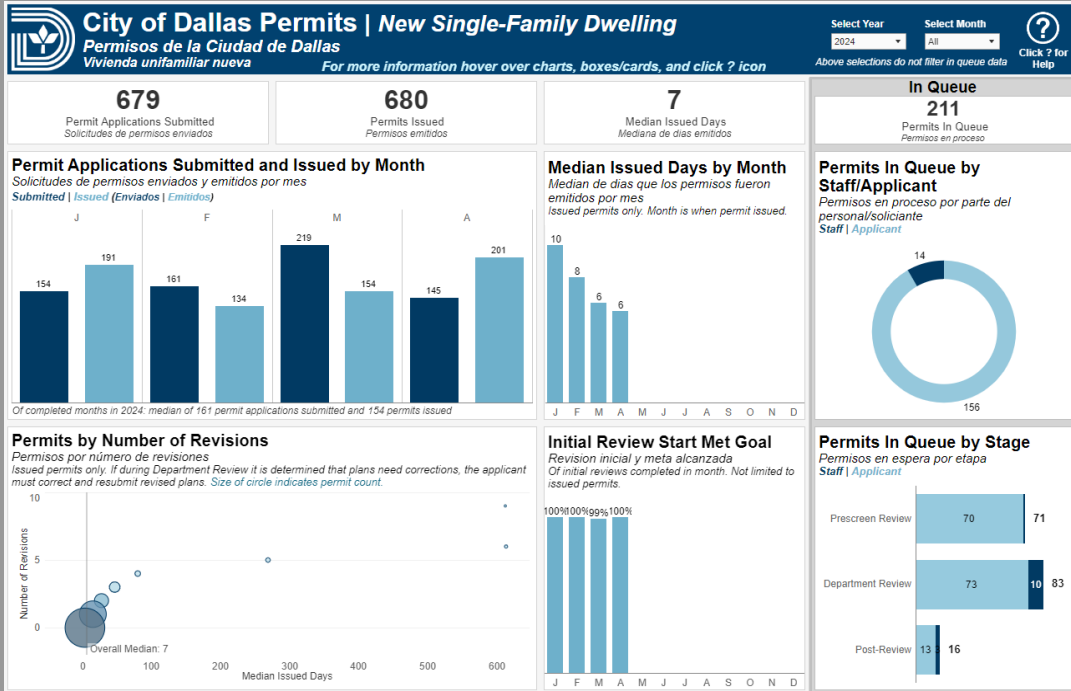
City of Dallas Permits | New Single-Family Dwelling
Permisos de la Ciudad de Dallas
Vivienda unifamiliar nueva
For more information hover over charts, boxes/cards, and click ? icon

Select Year
2024
Select Month
All
Above selections do not filter in queue data
Click ? for Help

679
Permit Applications Submitted
Solicitudes de permisos enviados

680
Permits Issued
Permisos emitidos

7
Median Issued Days
Mediana de dias emitidos

In Queue
211
Permits In Queue
Permisos en proceso

Permit Applications Submitted and Issued by Month
Solicitudes de permisos enviados y emitidos por mes
Submitted | Issued (Enviados | Emitidos)

J F M A
154 191 161 134 219 154 145 201
Of completed months in 2024: median of 161 permit applications submitted and 154 permits issued

Median Issued Days by Month
Median de dias que los permisos fueron emitidos por mes
Issued permits only. Month is when permit issued.
10 8 6 6
J F M A M J J A S O N D

Permits In Queue by Staff/Applicant
Permisos en proceso por parte del personal/soliciante
Staff | Applicant
14
156

Permits by Number of Revisions
Permisos por número de revisiones
Issued permits only. If during Department Review it is determined that plans need corrections, the applicant must correct and resubmit revised plans. Size of circle indicates permit count.
Number of Revisions
10
5
0
Overall Median: 7
0 100 200 300 400 500 600
Median Issued Days

Initial Review Start Met Goal
Revision inicial y meta alcanzada
Of initial reviews completed in month. Not limited to issued permits.
100% 100% 99% 100%
J F M A M J J A S O N D

Permits In Queue by Stage
Permisos en espera por etapa
Staff | Applicant
Prescreen Review 70 71
Department Review 73 10 83
Post-Review 13 16